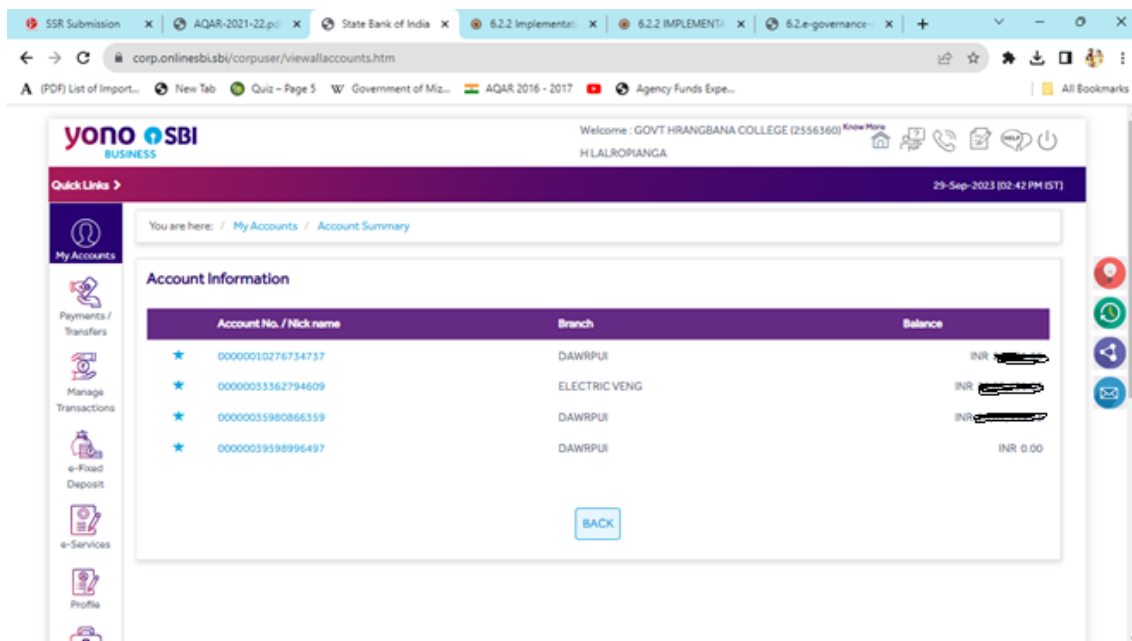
SSR Submission ×
AQAR-2021-22.pd ×
State Bank of India ×
6.2.2 Implementati ×
6.2.2 IMPLEMENTA ×
6.2.e-governance- ×
+

corp.onlinesbi.sbi/corpuser/viewallaccounts.htm

(PDF) List of Import... New Tab Quiz – Page 5 Government of Miz... AQAR 2016 - 2017 Agency Funds Expe... All Bookmarks

yono SBI BUSINESS

Welcome : GOVT HRANGBANA COLLEGE (2556360) Know More
H LALROPIANGA

Quick Links >

29-Sep-2023 [02:42 PM IST]

My Accounts
Payments / Transfers
Manage Transactions
e-Fixed Deposit
e-Services
Profile

You are here: / My Accounts / Account Summary

Account Information

| | Account No. / Nick name | Branch | Balance |
|---|---|---|---|
| ★ | 00000010276734737 | DAWRPUI | INR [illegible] |
| ★ | 00000033362794609 | ELECTRIC VENG | INR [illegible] |
| ★ | 00000035980866359 | DAWRPUI | INR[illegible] |
| ★ | 00000039598996497 | DAWRPUI | INR 0.00 |

BACK